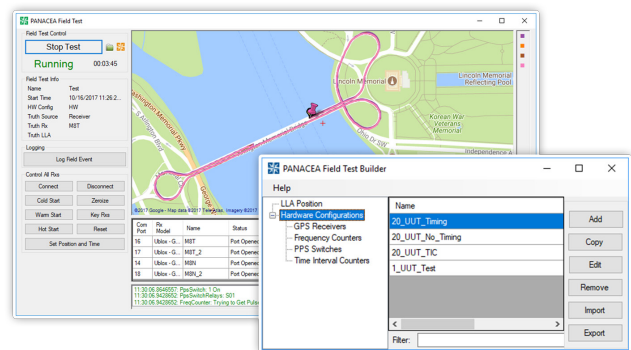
PANACEA Field Test

Field Test Control

Stop Test

Running 00:03:45

Field Test Info

| Name | Test |
|---|---|
| Start Time | 10/16/2017 11:26:2... |
| HW Config | HW |
| Truth Source | Receiver |
| Truth Rx | M8T |
| Truth LLA | |

Logging

Log Field Event

Control All Rxs

Connect Disconnect

Cold Start Zeroize

Warm Start Key Rxs

Hot Start Reset

Set Position and Time

Lincoln Memorial

Lincoln Memorial Reflecting Pool

Korean War Veterans Memorial

Washington Memorial Pkwy

Arlington Memorial Bridge

Ohio Dr SW

©2017 Google - Map data ©2017 Tele Atlas, Imagery ©2017

| Com Port | Rx Model | Name | Status |
|---|---|---|---|
| 16 | Ublox - G... | M8T | Port Opened |
| 15 | Ublox - G... | M8T_2 | Port Opened |
| 17 | Ublox - G... | M8N | Port Opened |
| 18 | Ublox - G... | M8N_2 | Port Opened |

11:30:06.8646557: PpsSwitch_1 On
11:30:06.9428652: PpsSwitchRelays: S01
11:30:06.9428652: FreqCounter: Trying to Get Pulse

PANACEA Field Test Builder

Help

LLA Position
Hardware Configurations
GPS Receivers
Frequency Counters
PPS Switches
Time Interval Counters

Name
20_UUT_Timing
20_UUT_No_Timing
20_UUT_TIC
1_UUT_Test

Filter:

Add
Copy
Edit
Remove
Import
Export